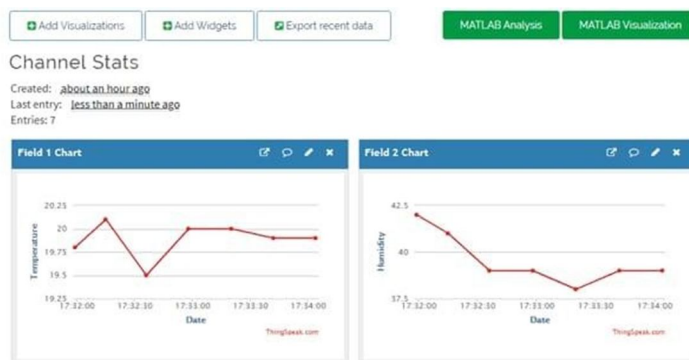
Add Visualizations
Add Widgets
Export recent data
MATLAB Analysis
MATLAB Visualization

Channel Stats

Created: about an hour ago
Last entry: less than a minute ago
Entries: 7

Field 1 Chart

20.25
20
19.75
19.5
19.25
Temperature
17:32:00 17:32:30 17:33:00 17:33:30 17:34:00
Date
ThingSpeak.com

Field 2 Chart

42.5
40
37.5
Humidity
17:32:00 17:32:30 17:33:00 17:33:30 17:34:00
Date
ThingSpeak.com